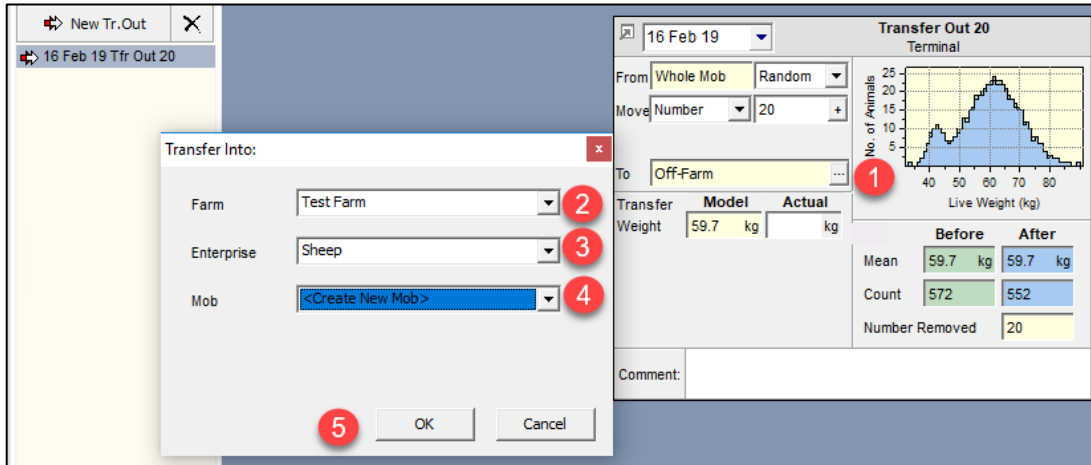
New Tr.Out

16 Feb 19 Tfr Out 20

Transfer Into:

Farm | Test Farm
2
Enterprise | Sheep
3
Mob | <Create New Mob>
4

5
OK
Cancel

16 Feb 19

Transfer Out 20
Terminal

From | Whole Mob | Random
Move | Number | 20 | +

To | Off-Farm | ...
1

No. of Animals
25
20
15
10
5
0
40 50 60 70 80
Live Weight (kg)

Transfer Weight
Model | Actual
59.7 kg | kg

| | Before | After |
|---|---|---|
| Mean | 59.7 kg | 59.7 kg |
| Count | 572 | 552 |
| Number Removed | 20 | |

Comment: